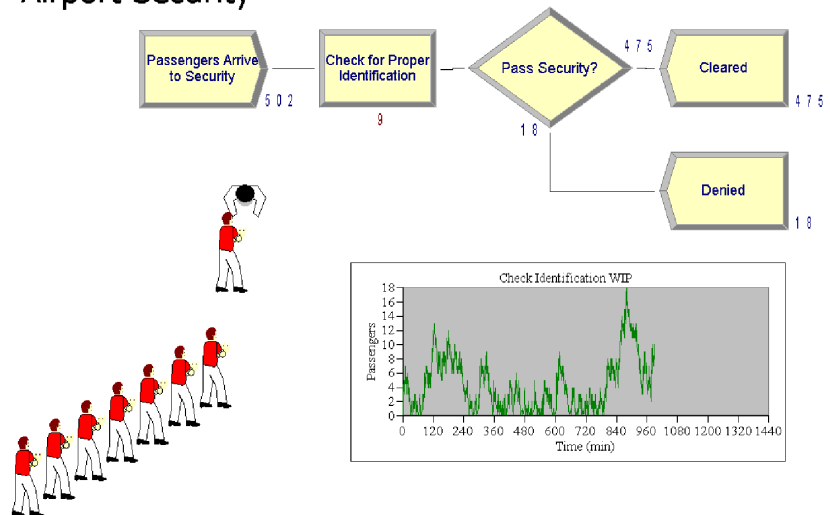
Airport Security

Passengers Arrive to Security

502

Check for Proper Identification

9

Pass Security?

475

18

Cleared

475

Denied

18

Check Identification WIP

Passengers

18
16
14
12
10
8
6
4
2
0

0 120 240 360 480 600 720 840 960 1080 1200 1320 1440

Time (min)